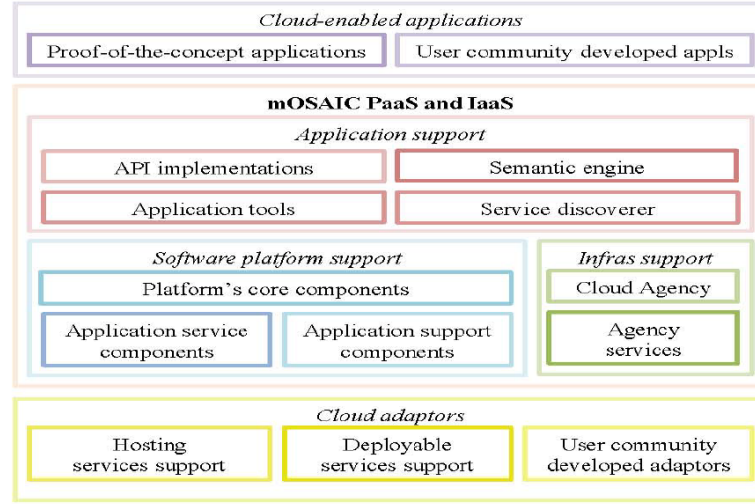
Cloud-enabled applications

Proof-of-the-concept applications

User community developed appls

mOSAIC PaaS and IaaS

Application support

API implementations

Semantic engine

Application tools

Service discoverer

Software platform support

Platform's core components

Application service components

Application support components

Infras support

Cloud Agency

Agency services

Cloud adaptors

Hosting services support

Deployable services support

User community developed adaptors